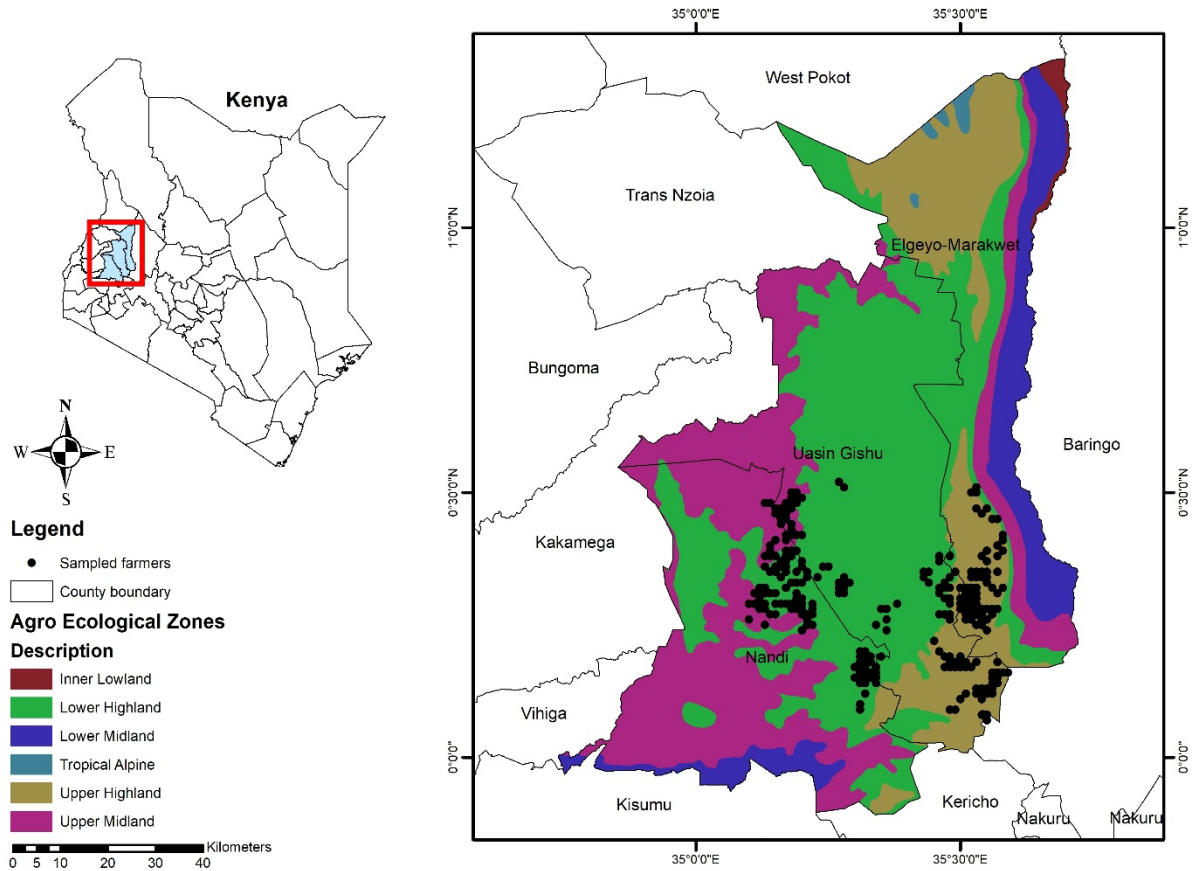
Kenya

N
W
E
S

Legend
Sampled farmers
County boundary
Agro Ecological Zones
Description
Inner Lowland
Lower Highland
Lower Midland
Tropical Alpine
Upper Highland
Upper Midland

0 5 10 20 30 40 Kilometers

35°0'0"E
35°30'0"E

1°0'0"N
0°30'0"N
0°0'0"

1°0'0"N
0°30'0"N
0°0'0"

West Pokot
Trans Nzoia
Elgeyo-Marakwet
Bungoma
Baringo
Uasin Gishu
Kakamega
Nandi
Vihiga
Kisumu
Kericho
Nakuru
Nakuru

35°0'0"E
35°30'0"E